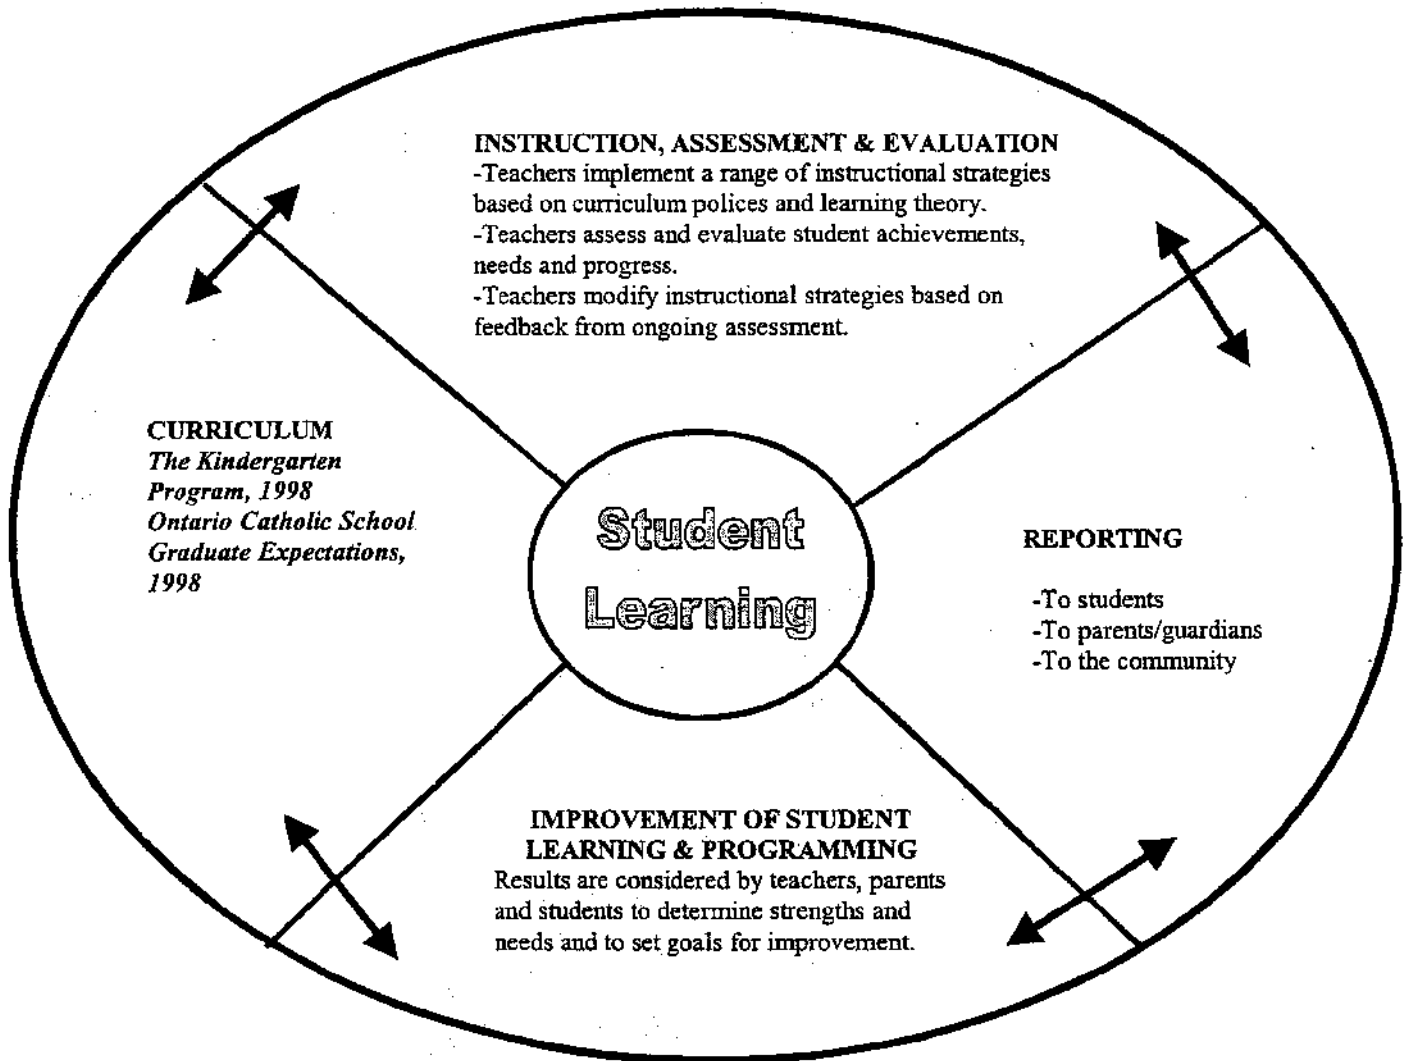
INSTRUCTION, ASSESSMENT & EVALUATION
-Teachers implement a range of instructional strategies based on curriculum polices and learning theory.
-Teachers assess and evaluate student achievements, needs and progress.
-Teachers modify instructional strategies based on feedback from ongoing assessment.

CURRICULUM
*The Kindergarten Program, 1998*
*Ontario Catholic School Graduate Expectations, 1998*

Student Learning

REPORTING

-To students
-To parents/guardians
-To the community

IMPROVEMENT OF STUDENT LEARNING & PROGRAMMING
Results are considered by teachers, parents and students to determine strengths and needs and to set goals for improvement.